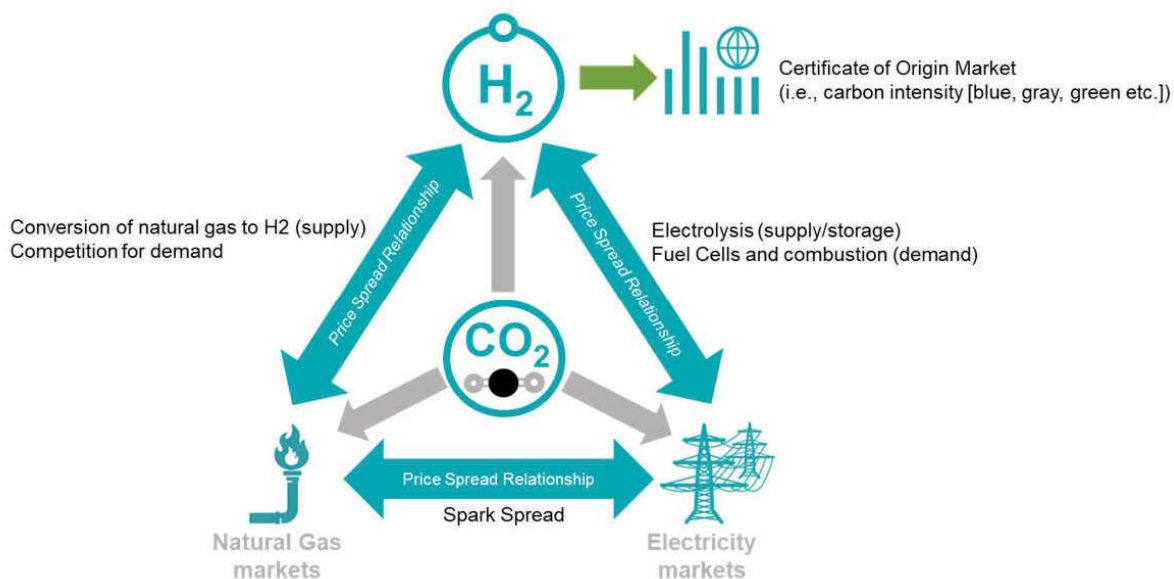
$H_2$

Certificate of Origin Market
(i.e., carbon intensity [blue, gray, green etc.])

Conversion of natural gas to H2 (supply)
Competition for demand

Price Spread Relationship

Price Spread Relationship

Electrolysis (supply/storage)
Fuel Cells and combustion (demand)

$CO_2$

Price Spread Relationship

Spark Spread

Natural Gas markets

Electricity markets